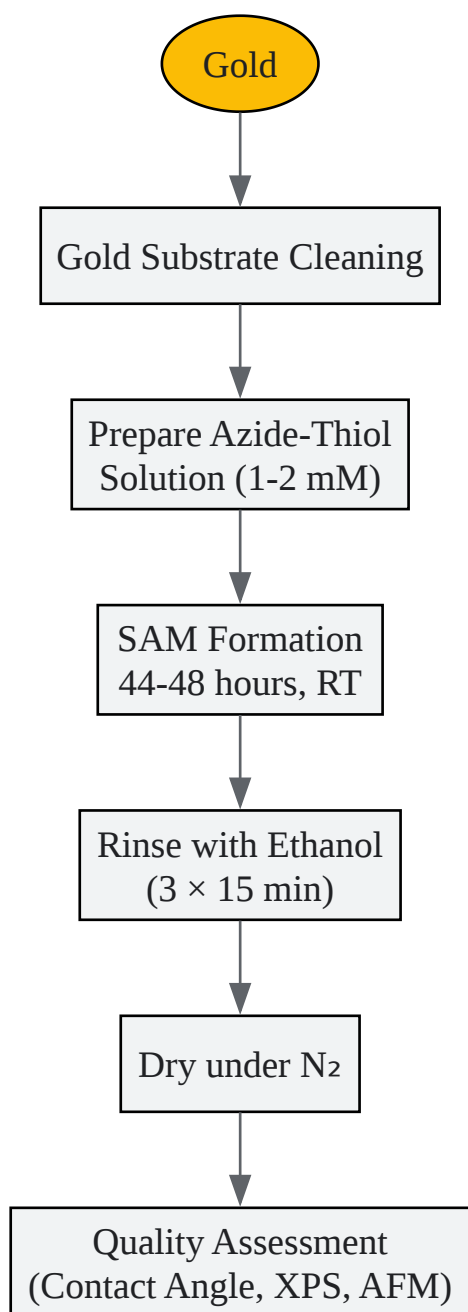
Gold

Gold Substrate Cleaning

Prepare Azide-Thiol Solution (1-2 mM)

SAM Formation 44-48 hours, RT

Rinse with Ethanol ($3 \times 15$ min)

Dry under $N_2$

Quality Assessment (Contact Angle, XPS, AFM)